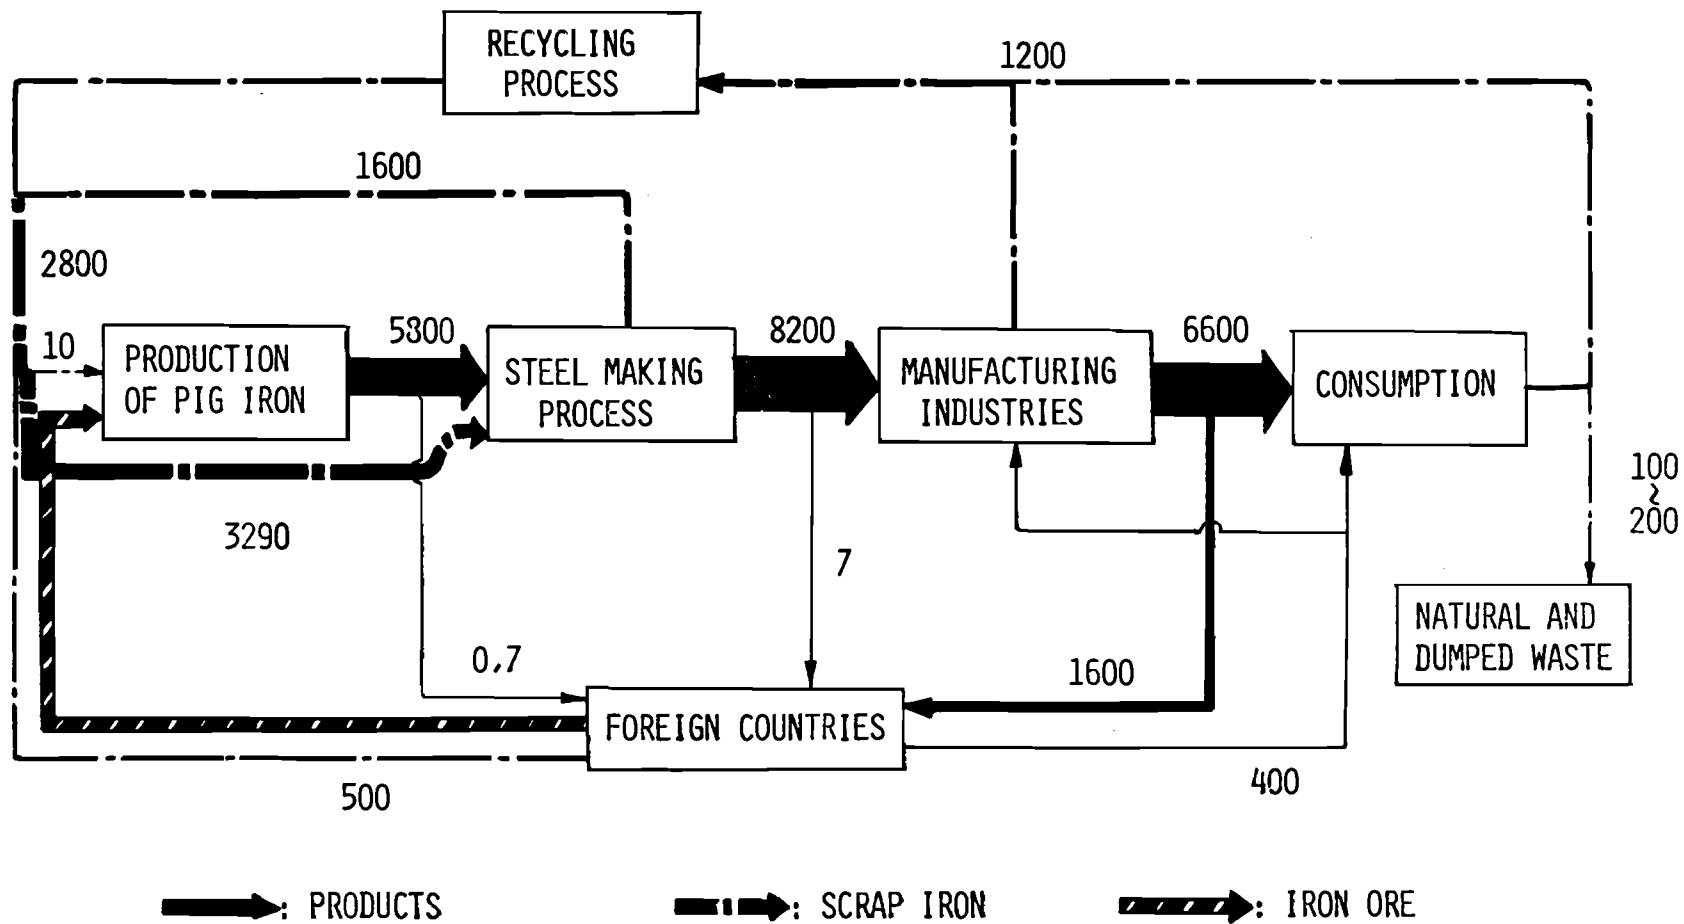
RECYCLING PROCESS

1200

1600

2800

10

PRODUCTION OF PIG IRON

5800

STEEL MAKING PROCESS

8200

MANUFACTURING INDUSTRIES

6600

CONSUMPTION

100
~
200

3290

7

NATURAL AND DUMPED WASTE

0.7

1600

FOREIGN COUNTRIES

500

400

: PRODUCTS

: SCRAP IRON

: IRON ORE